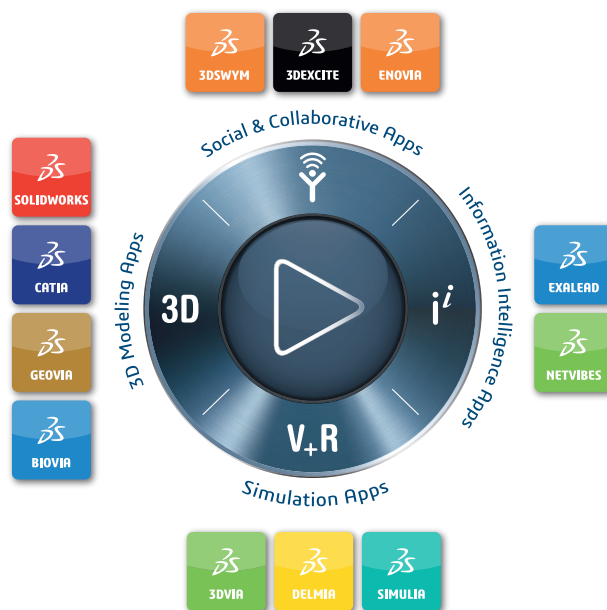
3DSWYM
3DEXCITE
ENOVIA

Social & Collaborative Apps

SOLIDWORKS
CATIA
GEOVIA
BIOVIA

3D Modeling Apps

3D

$i^i$

V+R

Information Intelligence Apps

EXALEAD
NETVIBES

Simulation Apps

3DVIA
DELMIA
SIMULIA